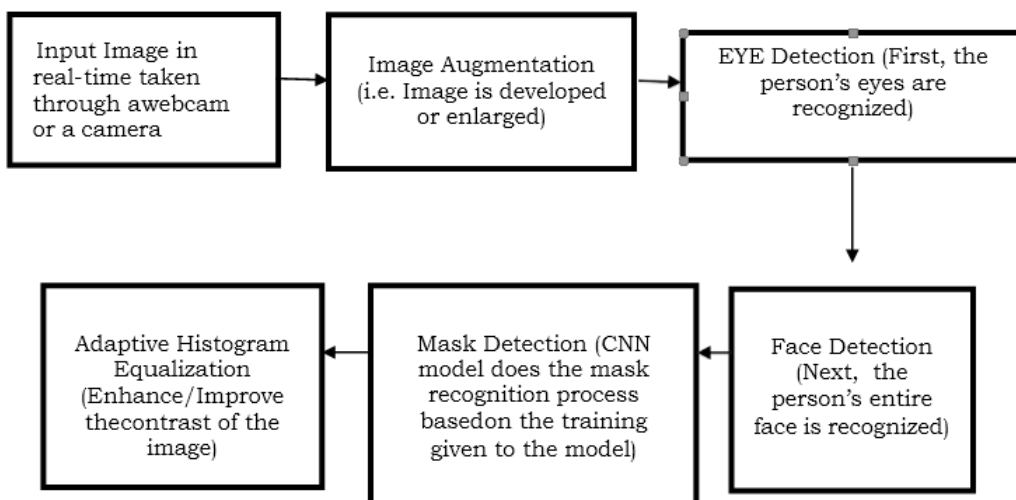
Input Image in real-time taken through awebcam or a camera

Image Augmentation (i.e. Image is developed or enlarged)

EYE Detection (First, the person’s eyes are recognized)

Face Detection (Next, the person’s entire face is recognized)

Mask Detection (CNN model does the mask recognition process basedon the training given to the model)

Adaptive Histogram Equalization (Enhance/Improve thecontrast of the image)